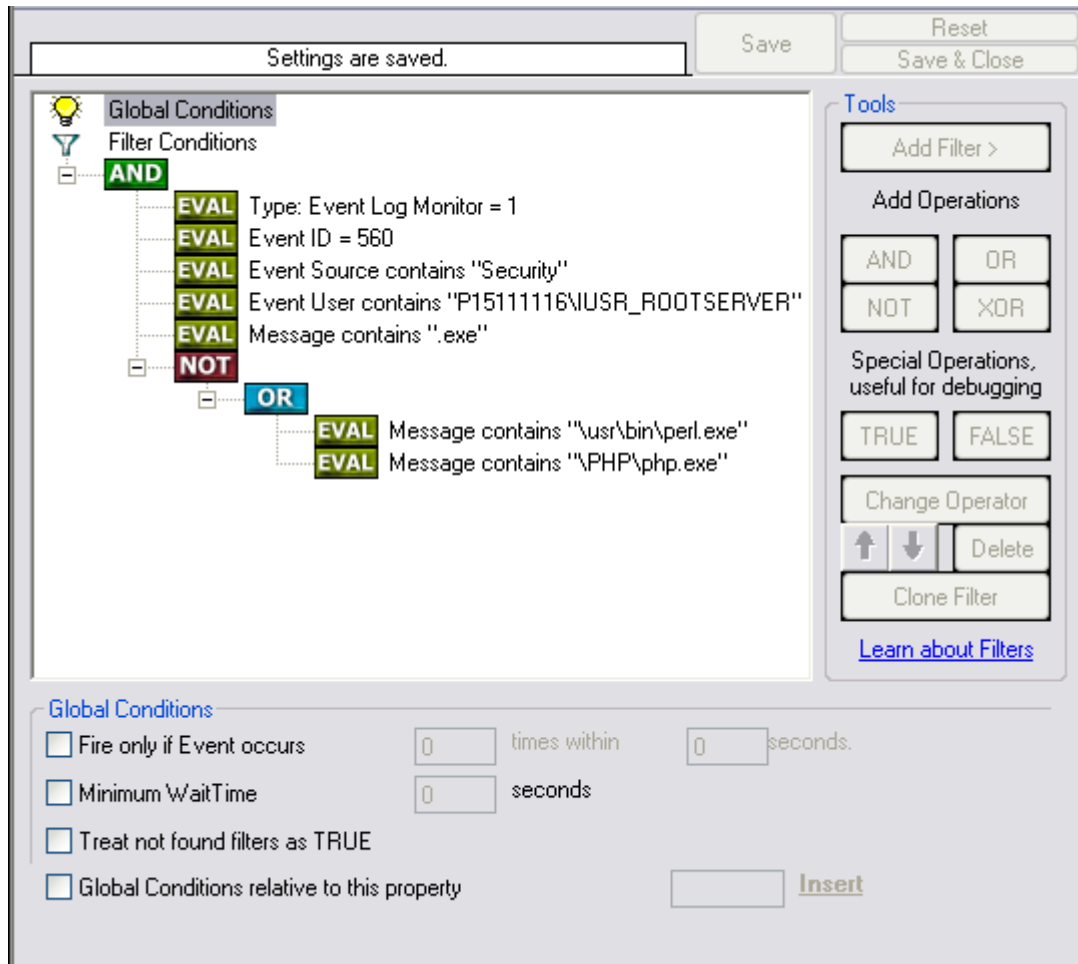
Settings are saved.

Save

Reset

Save & Close

Global Conditions

Filter Conditions

AND

EVAL Type: Event Log Monitor = 1

EVAL Event ID = 560

EVAL Event Source contains "Security"

EVAL Event User contains "P15111116\IUSR_ROOTSERVER"

EVAL Message contains ".exe"

NOT

OR

EVAL Message contains "\usr\bin\perl.exe"

EVAL Message contains "\PHP\php.exe"

Tools

Add Filter >

Add Operations

AND

OR

NOT

XOR

Special Operations, useful for debugging

TRUE

FALSE

Change Operator

Delete

Clone Filter

Learn about Filters

Global Conditions

Fire only if Event occurs

0

times within

0

seconds.

Minimum WaitTime

0

seconds

Treat not found filters as TRUE

Global Conditions relative to this property

Insert